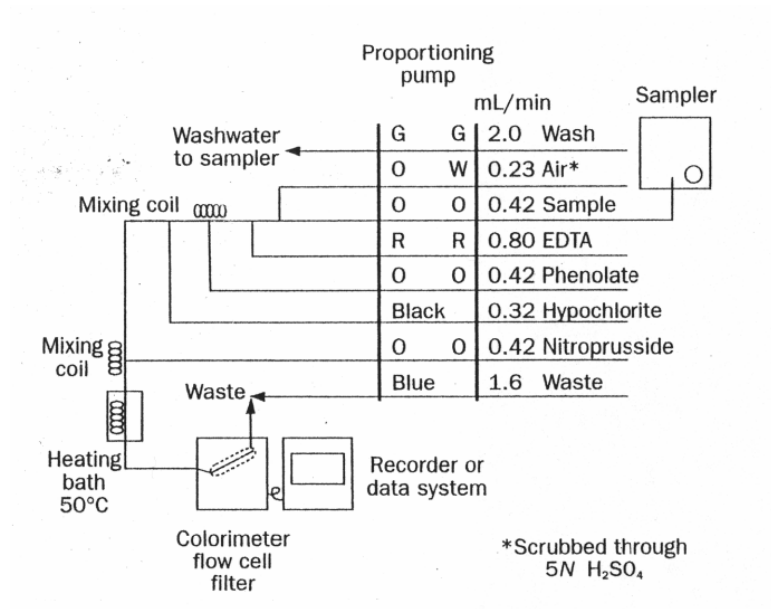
Proportioning pump

mL/min

Sampler

Washwater to sampler

Mixing coil

| | | |
|---|---|---|
| G | G | 2.0 Wash |
| O | W | 0.23 Air* |
| O | O | 0.42 Sample |
| R | R | 0.80 EDTA |
| O | O | 0.42 Phenolate |
| Black | | 0.32 Hypochlorite |
| O | O | 0.42 Nitroprusside |
| Blue | | 1.6 Waste |

Mixing coil

Waste

Heating bath 50°C

Recorder or data system

Colorimeter flow cell filter

*Scrubbed through $5N$ $H_2SO_4$